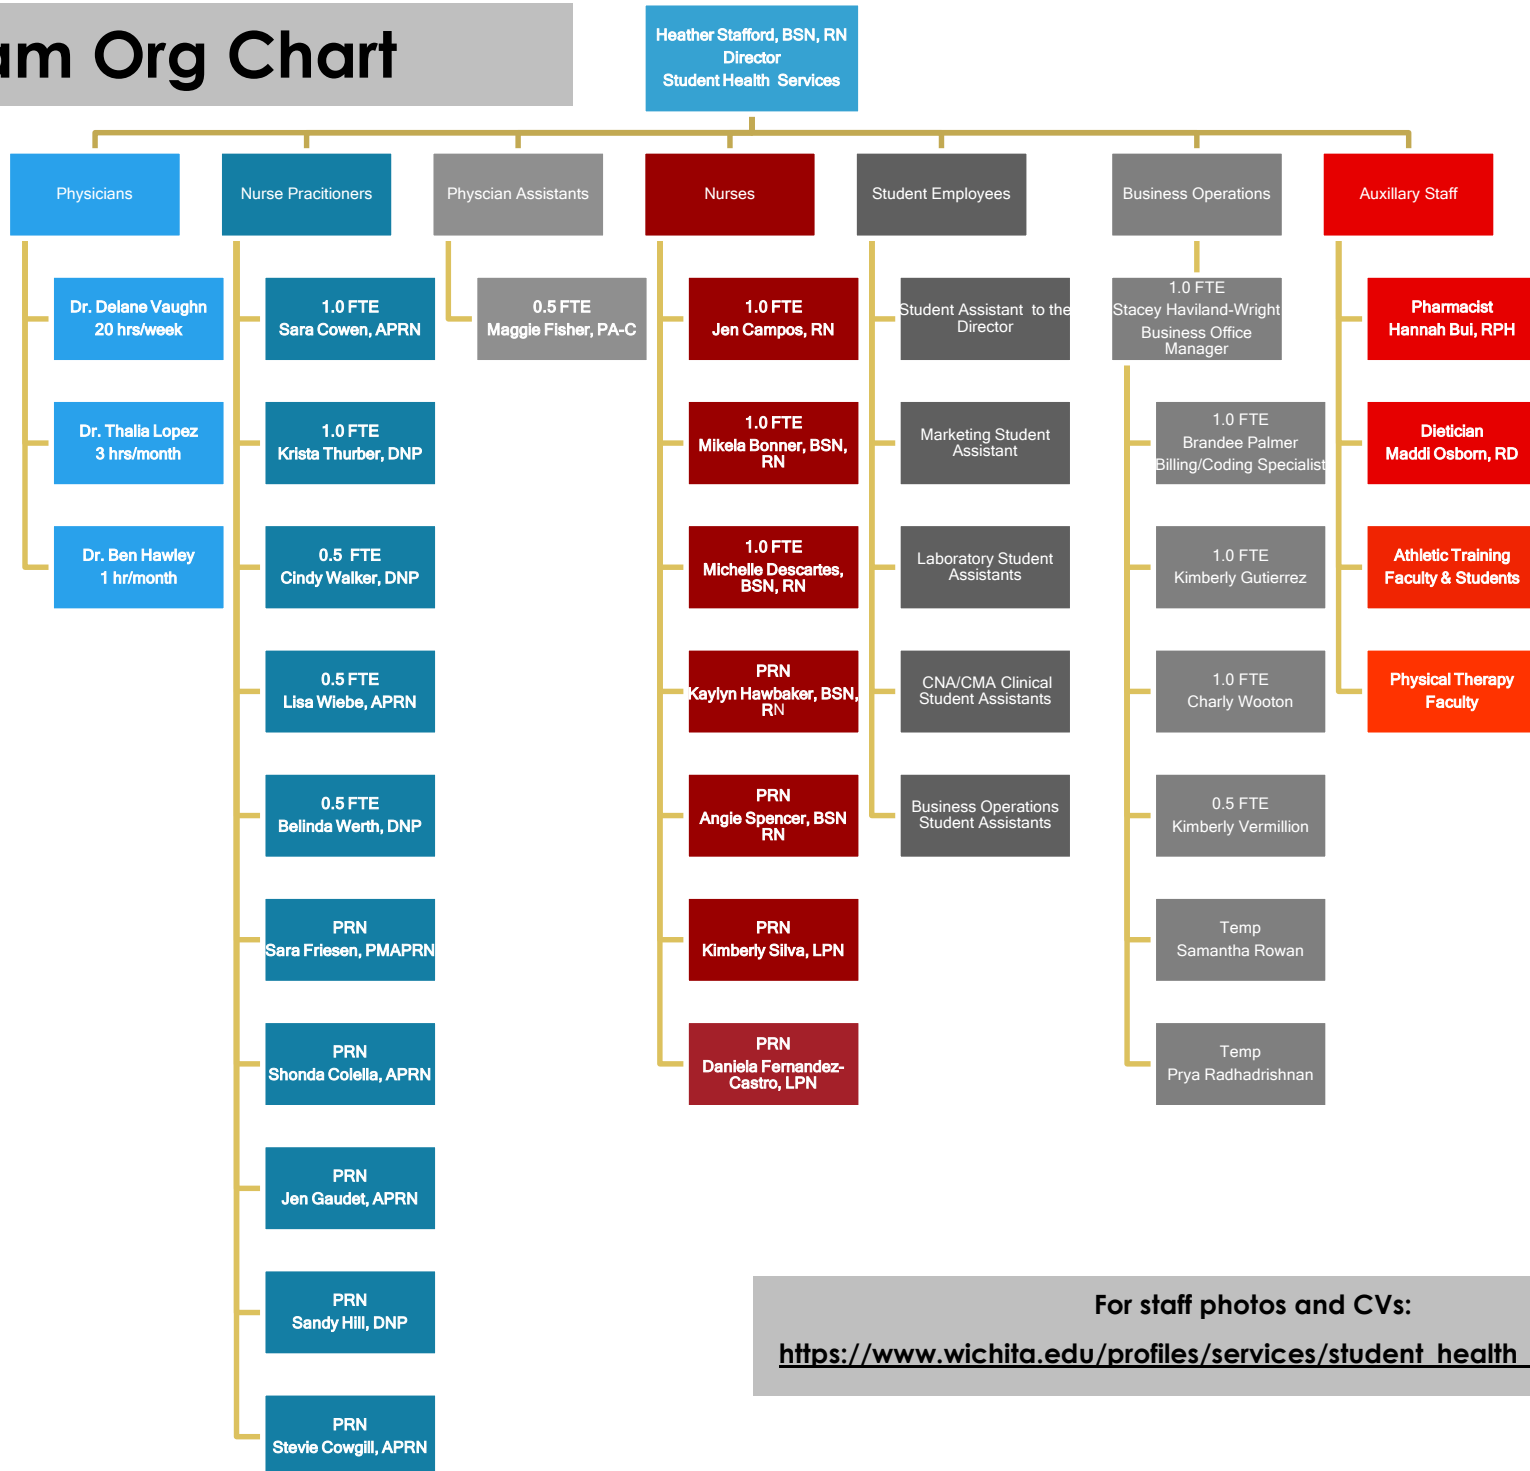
am Org Chart

Heather Stafford, BSN, RN
Director
Student Health Services

Physicians

Dr. Delane Vaughn
20 hrs/week

Dr. Thalia Lopez
3 hrs/month

Dr. Ben Hawley
1 hr/month

Nurse Pracitioners

1.0 FTE
Sara Cowen, APRN

1.0 FTE
Krista Thurber, DNP

0.5 FTE
Cindy Walker, DNP

0.5 FTE
Lisa Wiebe, APRN

0.5 FTE
Belinda Werth, DNP

PRN
Sara Friesen, PMAPRN

PRN
Shonda Colella, APRN

PRN
Jen Gaudet, APRN

PRN
Sandy Hill, DNP

PRN
Stevie Cowgill, APRN

Physcian Assistants

0.5 FTE
Maggie Fisher, PA-C

Nurses

1.0 FTE
Jen Campos, RN

1.0 FTE
Mikela Bonner, BSN, RN

1.0 FTE
Michelle Descartes, BSN, RN

PRN
Kaylyn Hawbaker, BSN, RN

PRN
Angie Spencer, BSN RN

PRN
Kimberly Silva, LPN

PRN
Daniela Fernandez-Castro, LPN

Student Employees

Student Assistant to the Director

Marketing Student Assistant

Laboratory Student Assistants

CNA/CMA Clinical Student Assistants

Business Operations Student Assistants

Business Operations

1.0 FTE
Stacey Haviland-Wright
Business Office Manager

1.0 FTE
Brandee Palmer
Billing/Coding Specialist

1.0 FTE
Kimberly Gutierrez

1.0 FTE
Charly Wooton

0.5 FTE
Kimberly Vermillion

Temp
Samantha Rowan

Temp
Prya Radhadrishnan

Auxillary Staff

Pharmacist
Hannah Bui, RPH

Dietician
Maddi Osborn, RD

Athletic Training
Faculty & Students

Physical Therapy
Faculty

For staff photos and CVs:
https://www.wichita.edu/profiles/services/student_health_